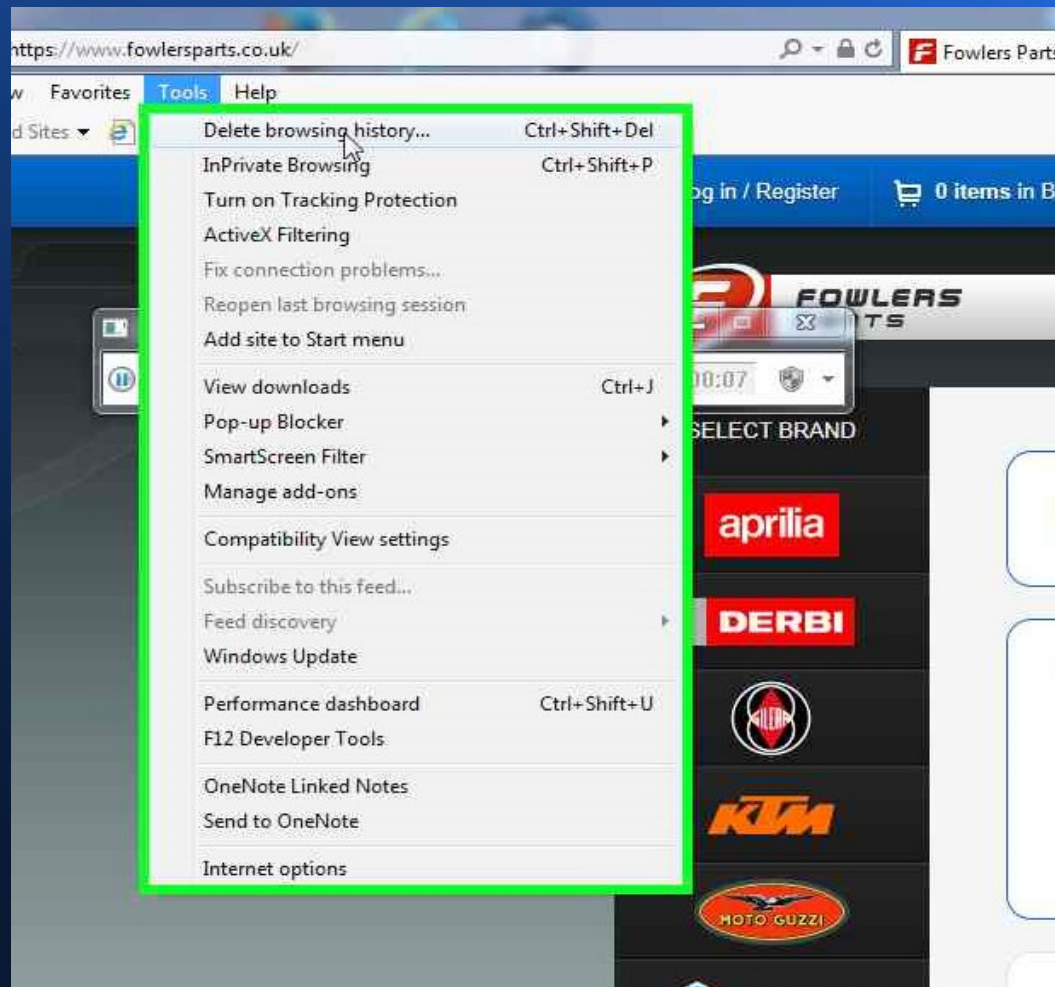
https://www.fowlersparts.co.uk/

Fowlers Parts

w Favorites Tools Help

d Sites

Delete browsing history... Ctrl+Shift+Del
InPrivate Browsing Ctrl+Shift+P
Turn on Tracking Protection
ActiveX Filtering
Fix connection problems...
Reopen last browsing session
Add site to Start menu

View downloads Ctrl+J
Pop-up Blocker
SmartScreen Filter
Manage add-ons

Compatibility View settings

Subscribe to this feed...
Feed discovery
Windows Update

Performance dashboard Ctrl+Shift+U
F12 Developer Tools

OneNote Linked Notes
Send to OneNote

Internet options

og in / Register

0 items in B

FOWLERS

TS

00:07

SELECT BRAND

aprilia

DERBI

GILERA

KTM

MOTO GUZZI